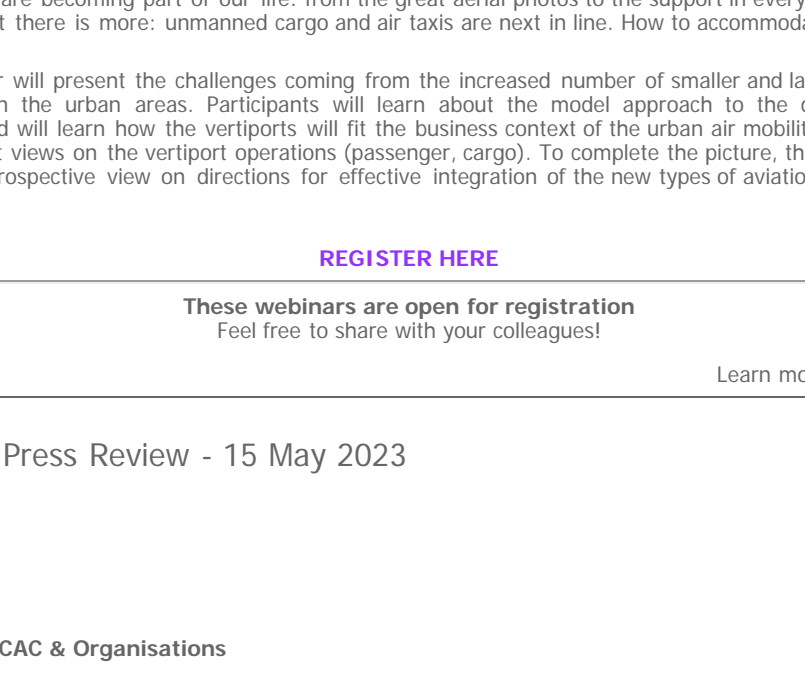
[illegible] are becoming part of our life: from the great aerial photos to the support in every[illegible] t there is more: unmanned cargo and air taxis are next in line. How to accommoda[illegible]

r will present the challenges coming from the increased number of smaller and la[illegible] n the urban areas. Participants will learn about the model approach to the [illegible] d will learn how the vertiports will fit the business context of the urban air mobilit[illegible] t views on the vertiport operations (passenger, cargo). To complete the picture, th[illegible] rospective view on directions for effective integration of the new types of aviatio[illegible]

REGISTER HERE

These webinars are open for registration
Feel free to share with your colleagues!

Learn mo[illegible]

Press Review - 15 May 2023

CAC & Organisations